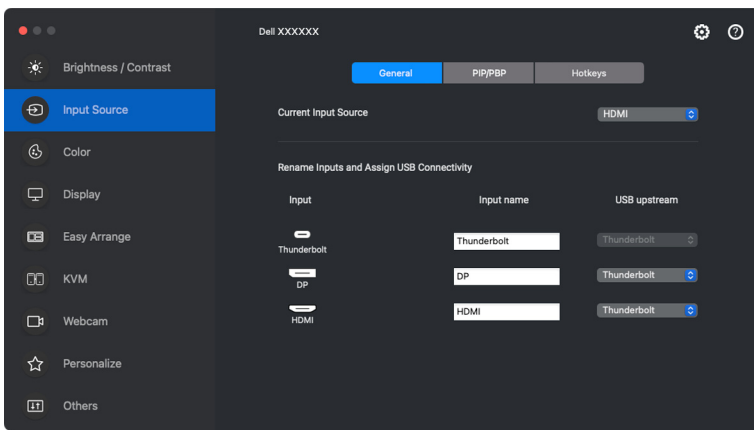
Brightness / Contrast
Input Source
Color
Display
Easy Arrange
KVM
Webcam
Personalize
Others

Dell XXXXXX

General
PIP/PBP
Hotkeys

Current Input Source
HDMI

Rename Inputs and Assign USB Connectivity

| Input | Input name | USB upstream |
|---|---|---|
| Thunderbolt | Thunderbolt | Thunderbolt |
| DP | DP | Thunderbolt |
| HDMI | HDMI | Thunderbolt |